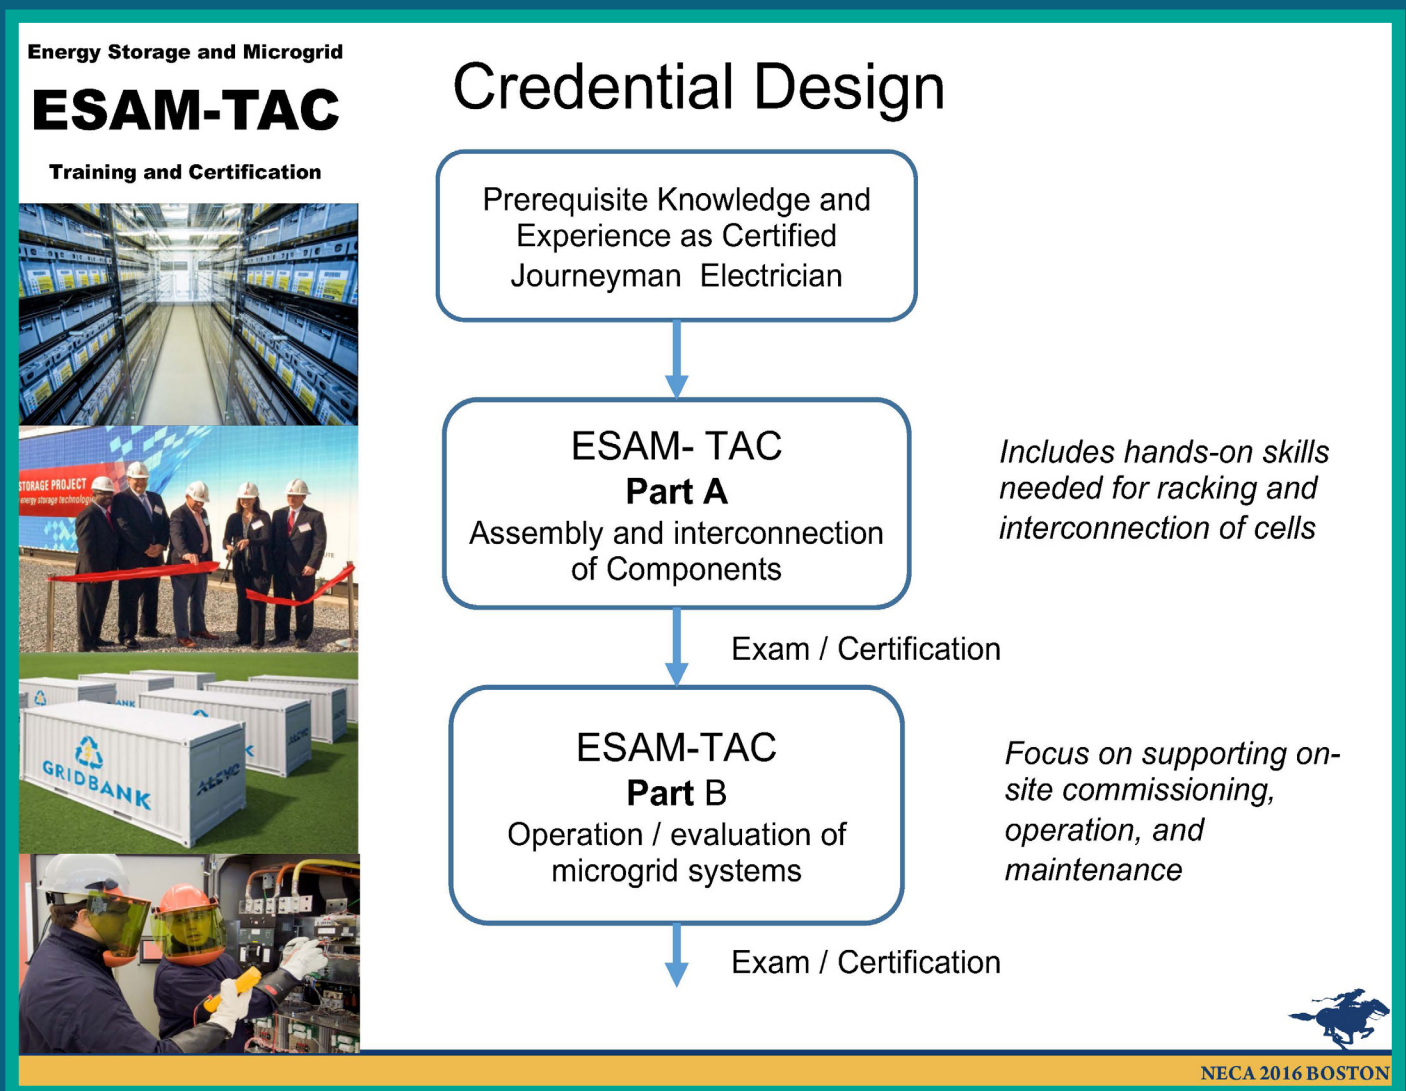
Energy Storage and Microgrid

ESAM-TAC

Training and Certification

STORAGE PROJECT
energy storage technology

GRIDBANK

Credential Design

Prerequisite Knowledge and Experience as Certified Journeyman Electrician

ESAM- TAC
Part A
Assembly and interconnection of Components

Includes hands-on skills needed for racking and interconnection of cells

Exam / Certification

ESAM-TAC
Part B
Operation / evaluation of microgrid systems

Focus on supporting on-site commissioning, operation, and maintenance

Exam / Certification

NECA 2016 BOSTON